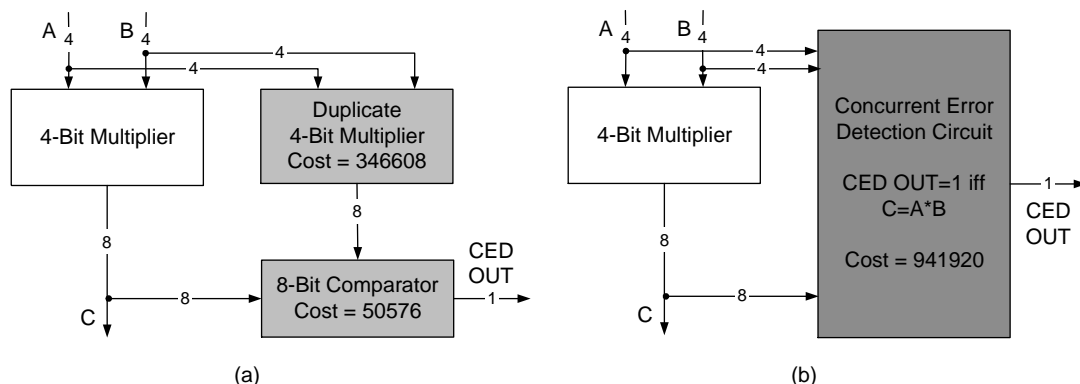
A 4 B 4

4

4

4-Bit Multiplier

Duplicate 4-Bit Multiplier Cost = 346608

8

8

8

C

8-Bit Comparator Cost = 50576

CED OUT

1

(a)

A 4 B 4

4

4

4-Bit Multiplier

Concurrent Error Detection Circuit

CED OUT=1 iff C=A*B

Cost = 941920

1

CED OUT

8

8

C

(b)